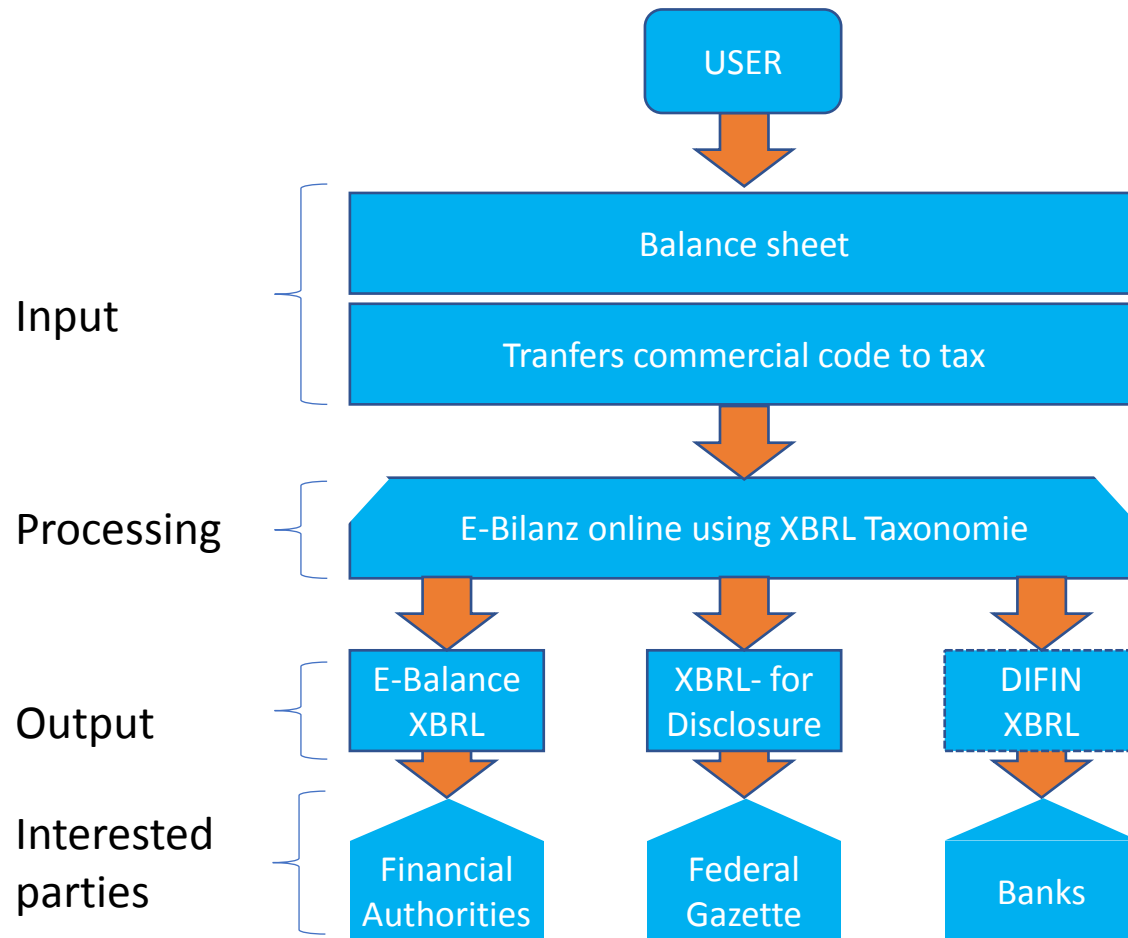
USER

Input

Balance sheet

Tranfers commercial code to tax

Processing

E-Bilanz online using XBRL Taxonomie

Output

E-Balance XBRL

XBRL- for Disclosure

DIFIN XBRL

Interested parties

Financial Authorities

Federal Gazette

Banks